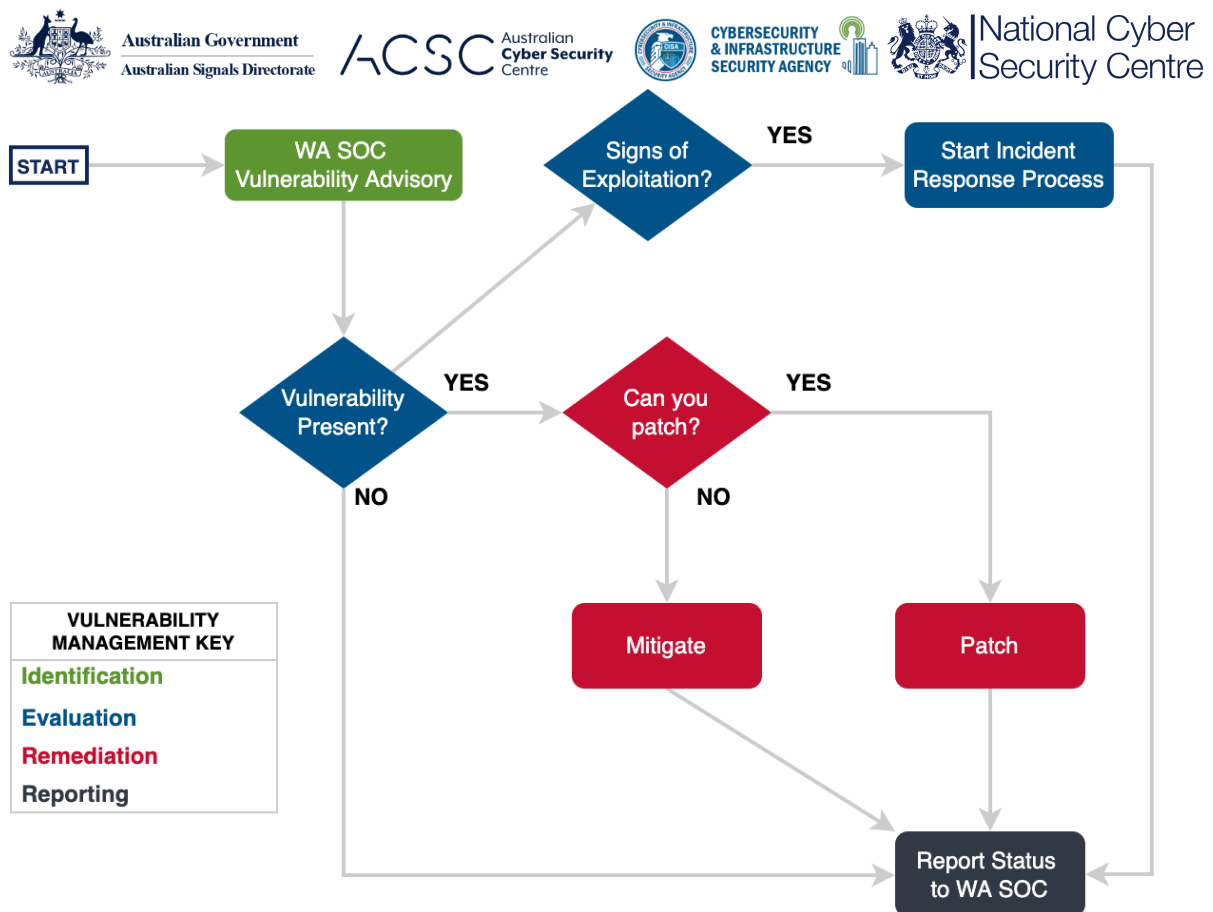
Australian Government
Australian Signals Directorate

ACSC Australian Cyber Security Centre

CYBERSECURITY & INFRASTRUCTURE SECURITY AGENCY

National Cyber Security Centre

START

WA SOC Vulnerability Advisory

Signs of Exploitation?

YES

Start Incident Response Process

Vulnerability Present?

YES

Can you patch?

YES

NO

NO

VULNERABILITY MANAGEMENT KEY

Identification

Evaluation

Remediation

Reporting

Mitigate

Patch

Report Status to WA SOC